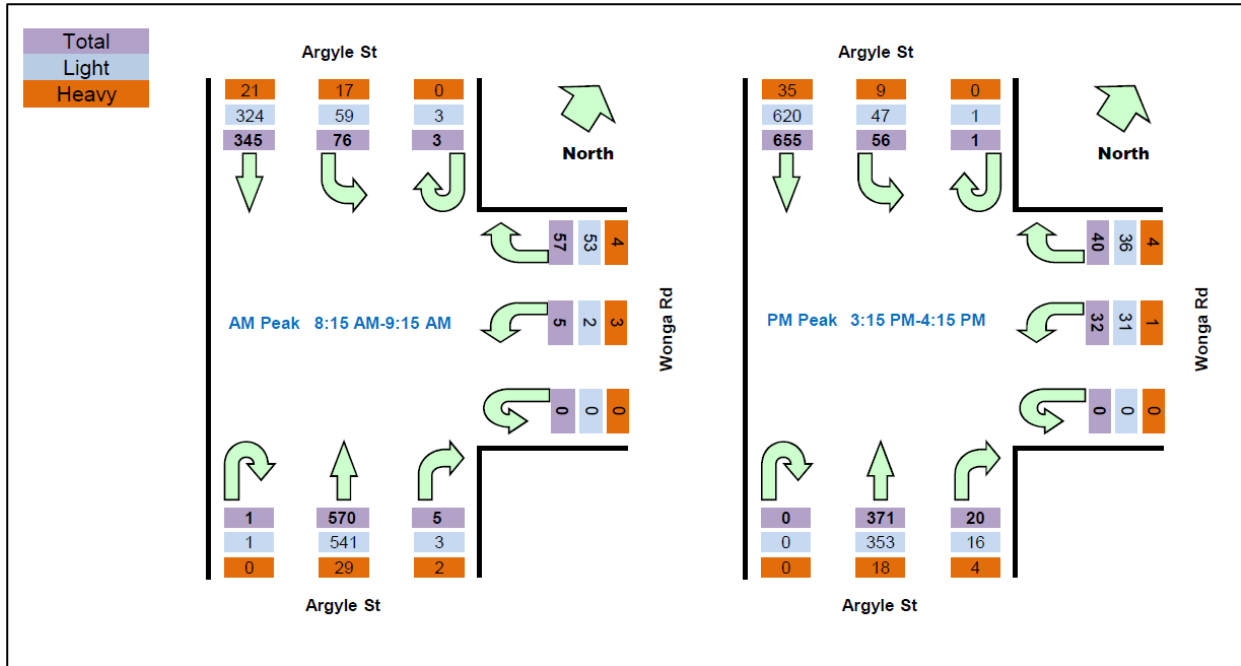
Total
Light
Heavy

Argyle St

21 17 0
324 59 3
345 76 3

North

57 53 4

AM Peak 8:15 AM-9:15 AM

5 2 3

Wonga Rd

0 0 0

1 570 5
1 541 3
0 29 2

Argyle St

Argyle St

35 9 0
620 47 1
655 56 1

North

40 36 4

PM Peak 3:15 PM-4:15 PM

32 31 1

Wonga Rd

0 0 0

0 371 20
0 353 16
0 18 4

Argyle St